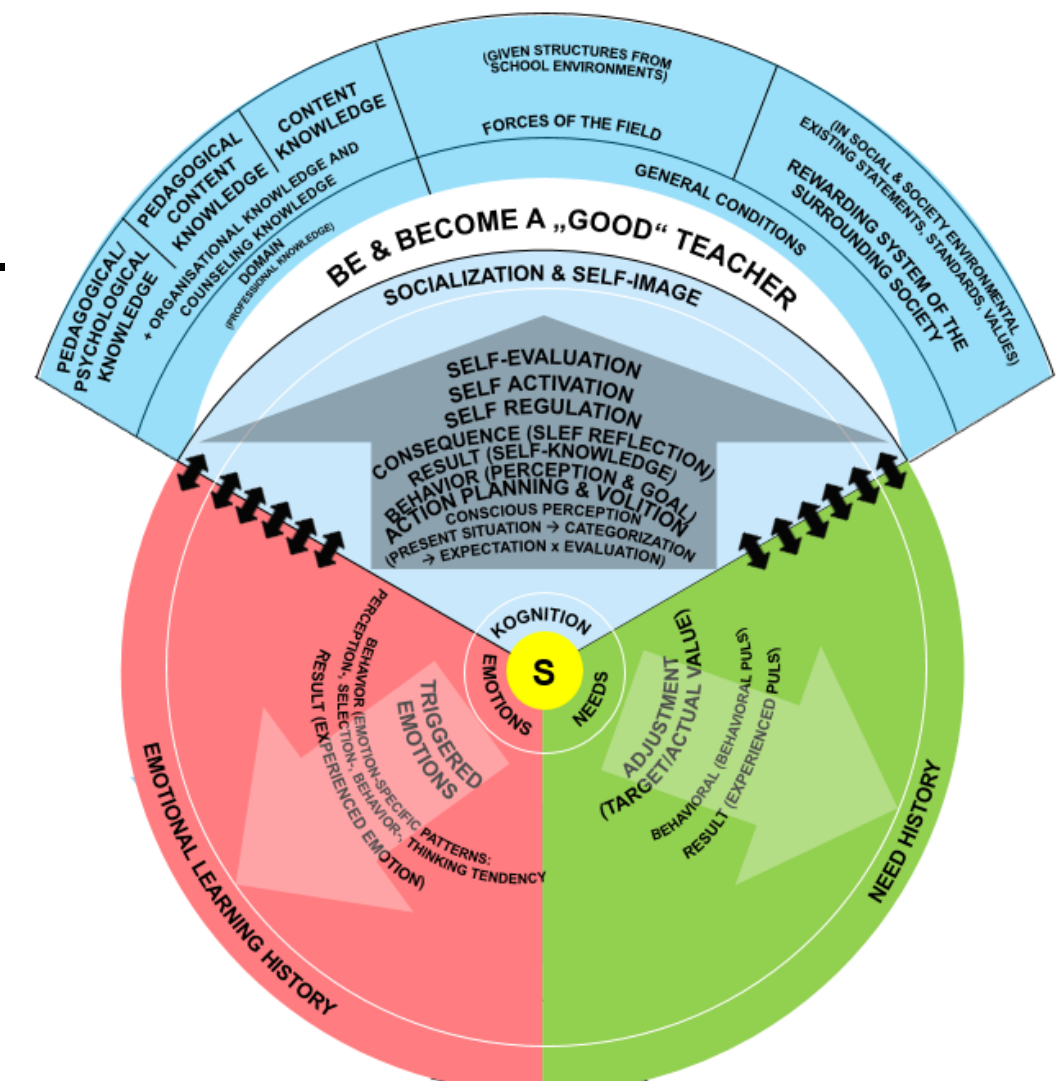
PEDAGOGICAL/ PSYCHOLOGICAL KNOWLEDGE

PEDAGOGICAL CONTENT KNOWLEDGE

CONTENT KNOWLEDGE

+ ORGANISATIONAL KNOWLEDGE AND COUNSELING KNOWLEDGE

DOMAIN (PROFESSIONAL KNOWLEDGE)

(GIVEN STRUCTURES FROM SCHOOL ENVIRONMENTS)

FORCES OF THE FIELD

GENERAL CONDITIONS

(IN SOCIAL & SOCIETY ENVIRONMENTAL EXISTING STATEMENTS, STANDARDS, VALUES)

REWARDING SYSTEM OF THE SURROUNDING SOCIETY

BE & BECOME A „GOOD“ TEACHER

SOCIALIZATION & SELF-IMAGE

SELF-EVALUATION
SELF ACTIVATION
SELF REGULATION
CONSEQUENCE (SLEF REFLECTION)
RESULT (SELF-KNOWLEDGE)
BEHAVIOR (PERCEPTION & GOAL)
ACTION PLANNING & VOLITION
CONSCIOUS PERCEPTION
(PRESENT SITUATION → CATEGORIZATION → EXPECTATION x EVALUATION)

KOGNITION
EMOTIONS
S
NEEDS

TRIGGERED EMOTIONS

BEHAVIOR (EMOTION-SPECIFIC PATTERNS: PERCEPTION-, SELECTION-, BEHAVIOR-, THINKING TENDENCY
RESULT (EXPERIENCED EMOTION)

EMOTIONAL LEARNING HISTORY

ADJUSTMENT (TARGET/ACTUAL VALUE)

BEHAVIORAL (BEHAVIORAL PULS)
RESULT (EXPERIENCED PULS)

NEED HISTORY